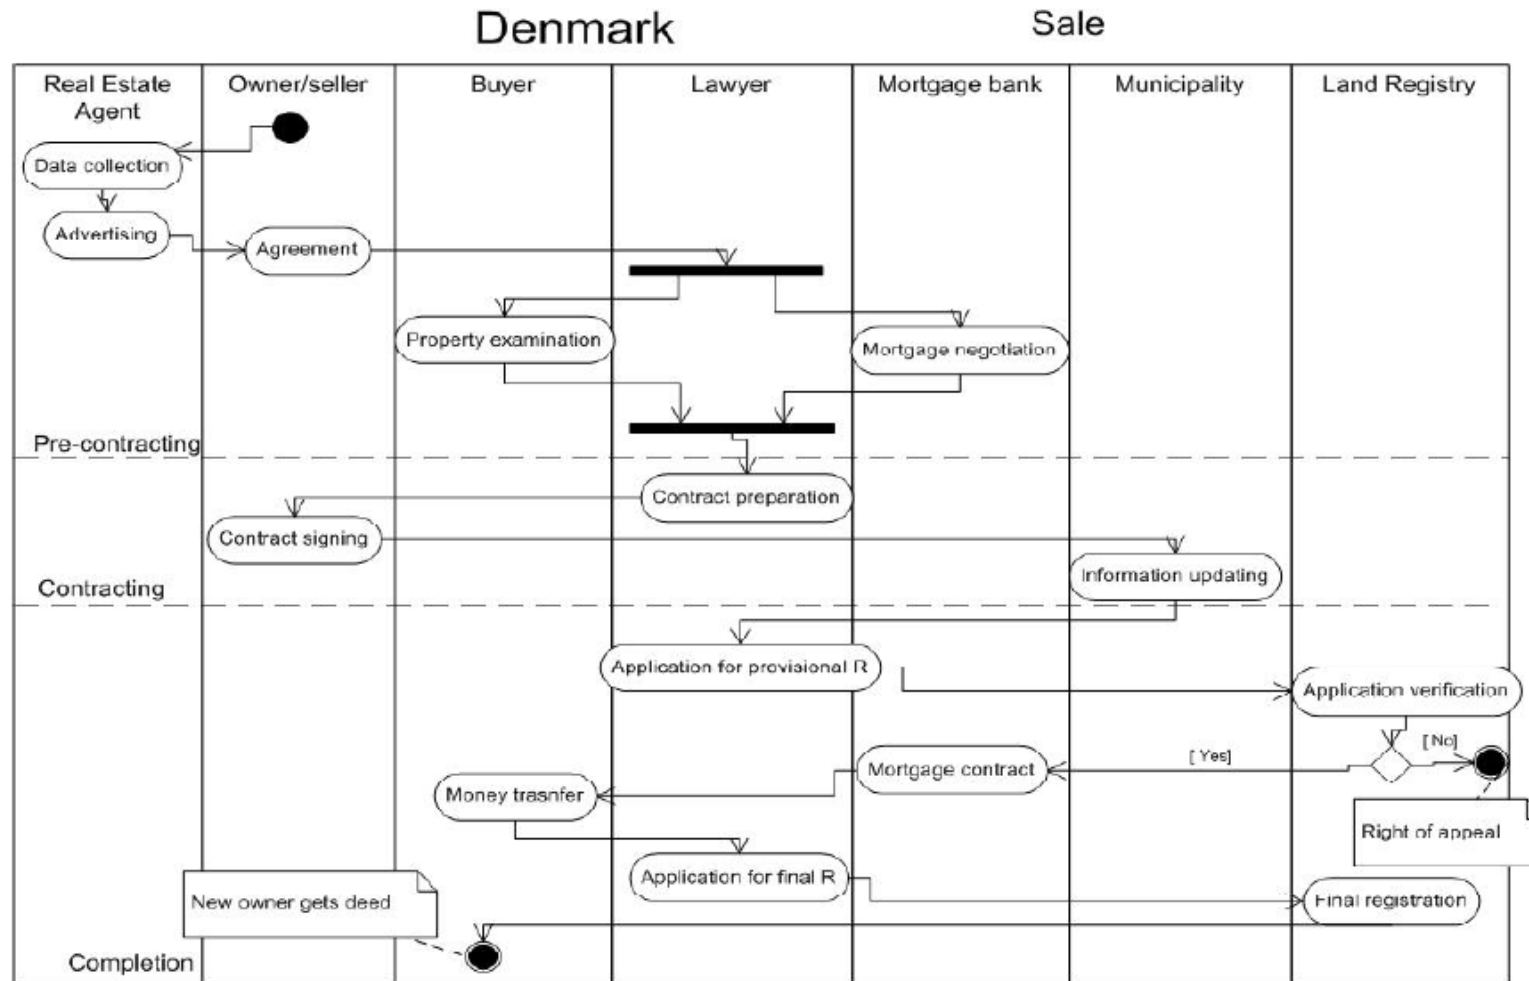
Denmark

Sale

| Real Estate Agent | Owner/seller | Buyer | Lawyer | Mortgage bank | Municipality | Land Registry |
|---|---|---|---|---|---|---|

Data collection

Advertising

Agreement

Property examination

Mortgage negotiation

Pre-contracting

Contract preparation

Contract signing

Information updating

Contracting

Application for provisional R

Application verification

[No]

[Yes]

Mortgage contract

Money trasnfer

Right of appeal

Application for final R

New owner gets deed

Final registration

Completion